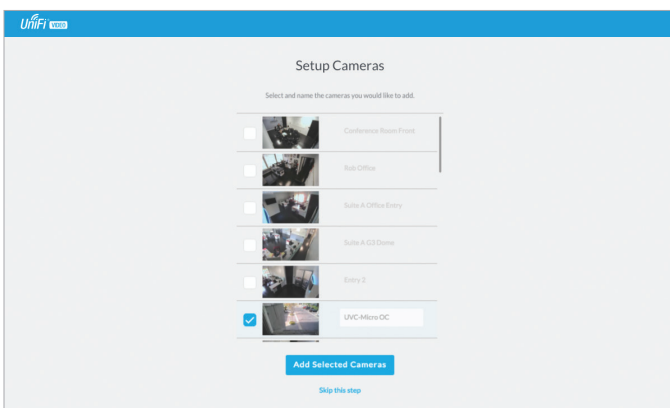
UniFi VIDEO

Setup Cameras

Select and name the cameras you would like to add.

Conference Room Front

Rob Office

Suite A Office Entry

Suite A G3 Dome

Entry 2

UVC-Micro OC

Add Selected Cameras

Skip this step